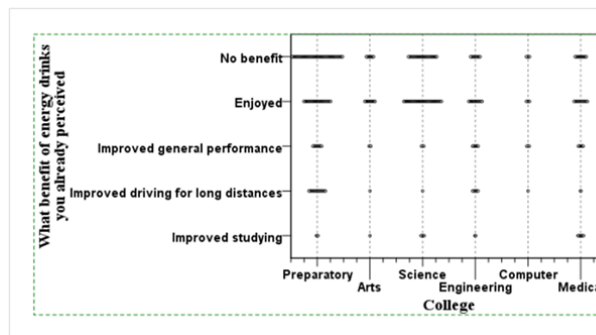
What benefit of energy drinks you already perceived

No benefit
Enjoyed
Improved general performance
Improved driving for long distances
Improved studying

Preparatory
Arts
Science
Engineering
Computer
Medica

College